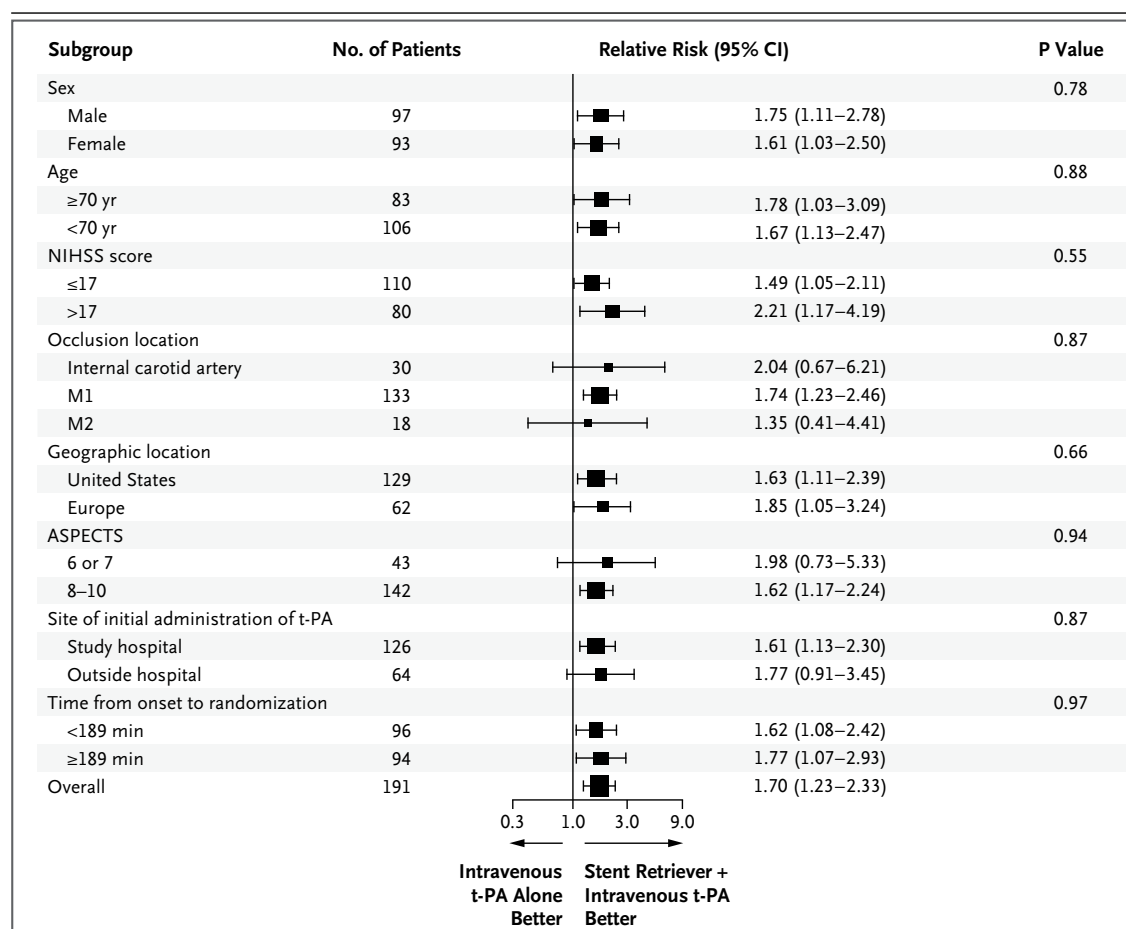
| Subgroup | No. of Patients | Relative Risk (95% CI) | | P Value |
|---|---|---|---|---|
| Sex | | | | 0.78 |
| Male | 97 | | 1.75 (1.11–2.78) | |
| Female | 93 | | 1.61 (1.03–2.50) | |
| Age | | | | 0.88 |
| ≥70 yr | 83 | | 1.78 (1.03–3.09) | |
| <70 yr | 106 | | 1.67 (1.13–2.47) | |
| NIHSS score | | | | 0.55 |
| ≤17 | 110 | | 1.49 (1.05–2.11) | |
| >17 | 80 | | 2.21 (1.17–4.19) | |
| Occlusion location | | | | 0.87 |
| Internal carotid artery | 30 | | 2.04 (0.67–6.21) | |
| M1 | 133 | | 1.74 (1.23–2.46) | |
| M2 | 18 | | 1.35 (0.41–4.41) | |
| Geographic location | | | | 0.66 |
| United States | 129 | | 1.63 (1.11–2.39) | |
| Europe | 62 | | 1.85 (1.05–3.24) | |
| ASPECTS | | | | 0.94 |
| 6 or 7 | 43 | | 1.98 (0.73–5.33) | |
| 8–10 | 142 | | 1.62 (1.17–2.24) | |
| Site of initial administration of t-PA | | | | 0.87 |
| Study hospital | 126 | | 1.61 (1.13–2.30) | |
| Outside hospital | 64 | | 1.77 (0.91–3.45) | |
| Time from onset to randomization | | | | 0.97 |
| <189 min | 96 | | 1.62 (1.08–2.42) | |
| ≥189 min | 94 | | 1.77 (1.07–2.93) | |
| Overall | 191 | | 1.70 (1.23–2.33) | |

0.3 1.0 3.0 9.0

Intravenous t-PA Alone Better

Stent Retriever + Intravenous t-PA Better